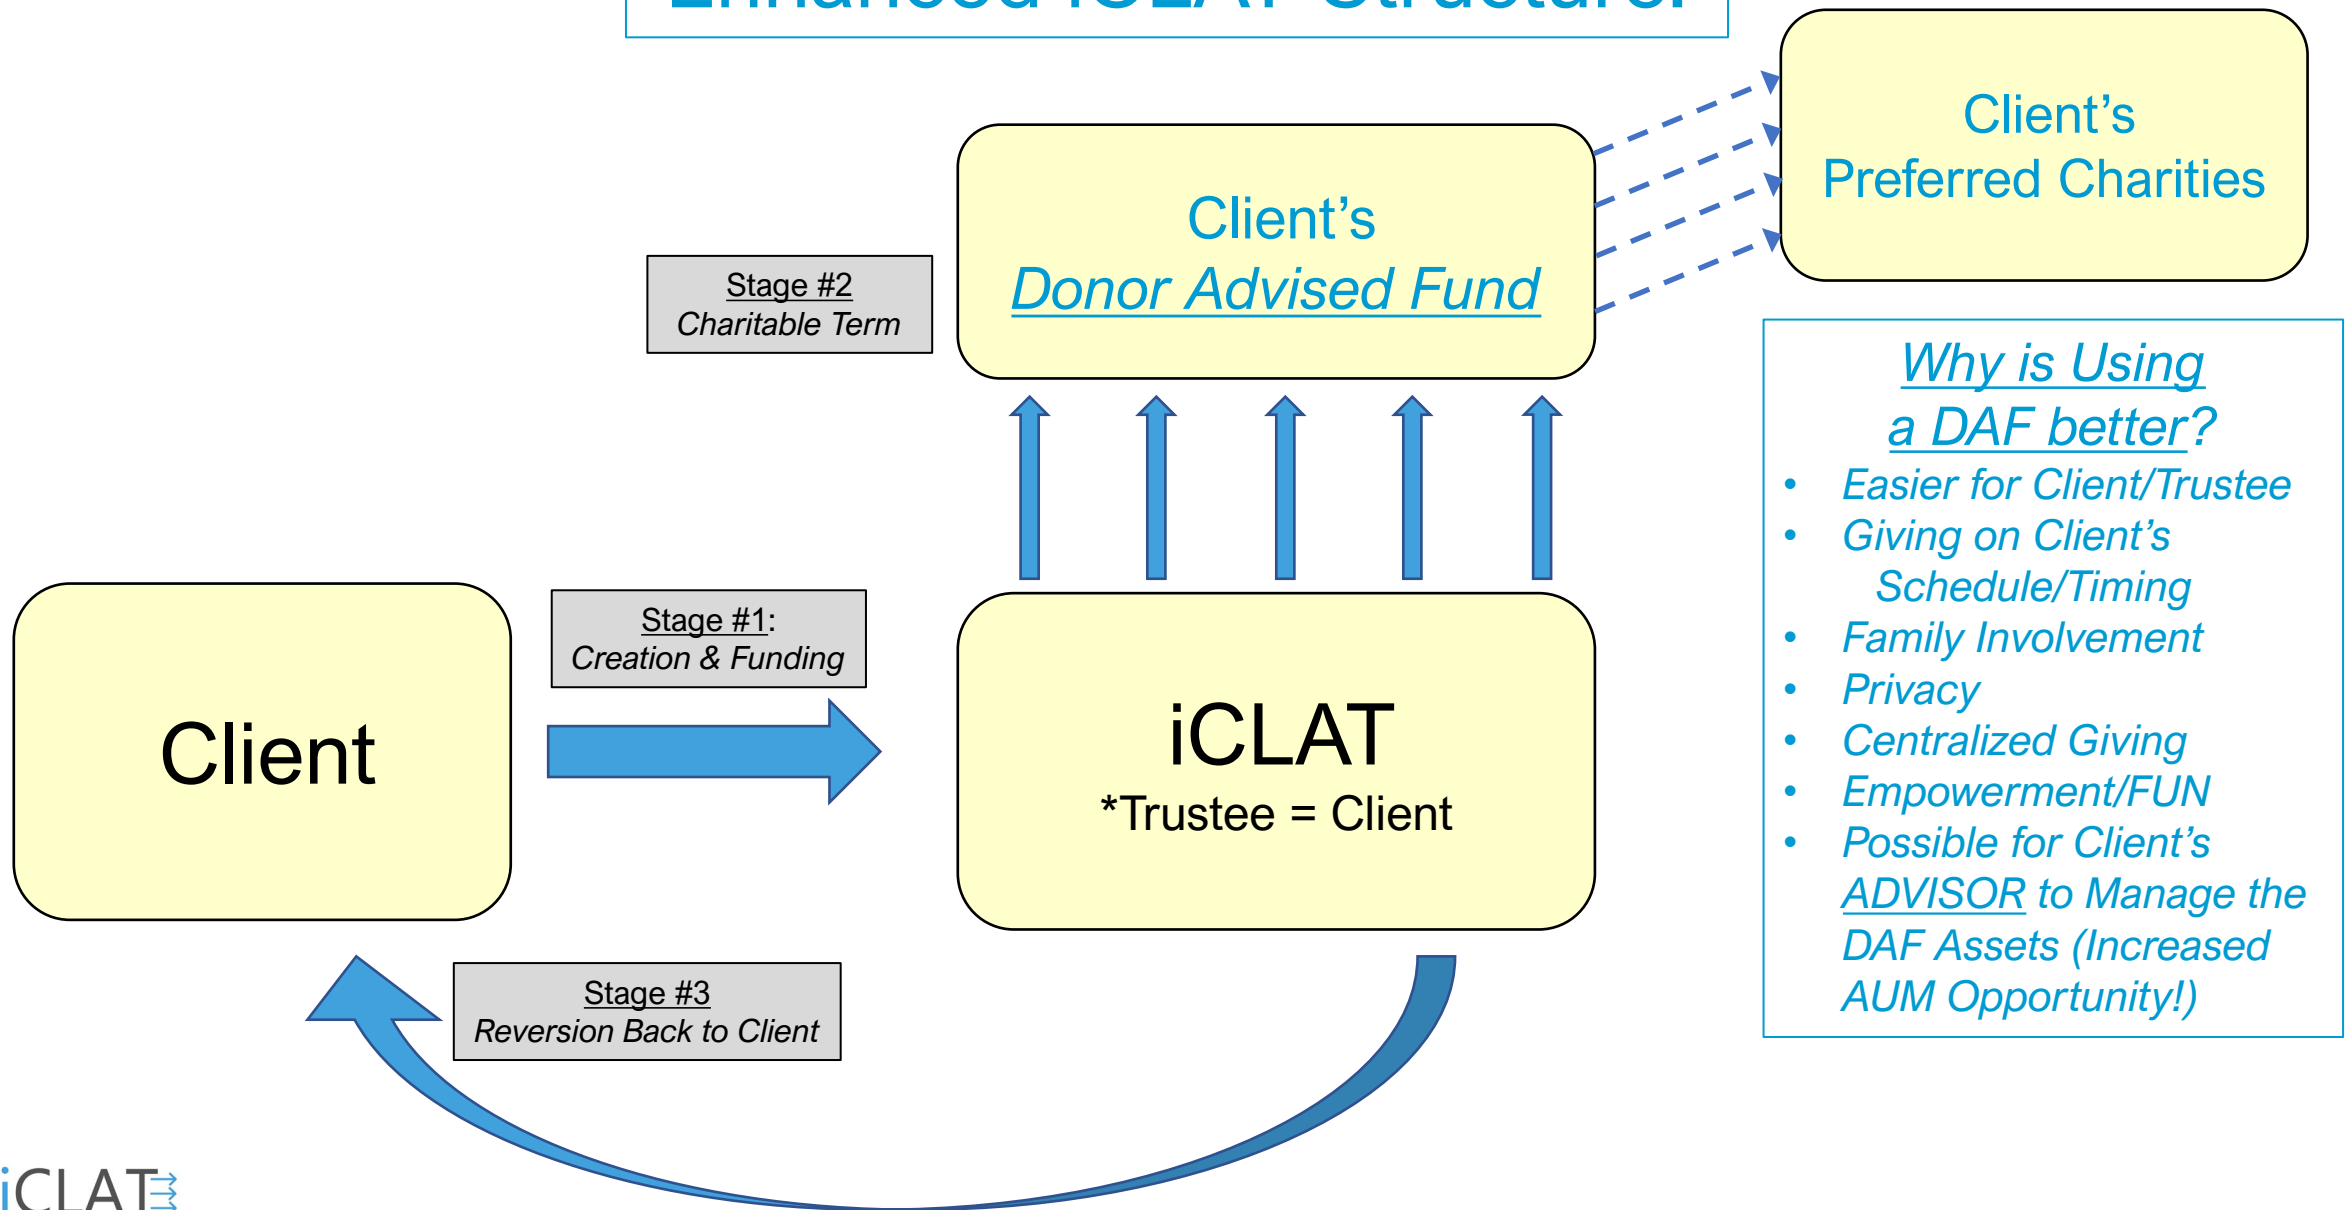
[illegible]

Client's
Preferred Charities

Client's
Donor Advised Fund

Stage #2
Charitable Term

Why is Using a DAF better?

- Easier for Client/Trustee
- Giving on Client's Schedule/Timing
- Family Involvement
- Privacy
- Centralized Giving
- Empowerment/FUN
- Possible for Client's ADVISOR to Manage the DAF Assets (Increased AUM Opportunity!)

Stage #1:
Creation & Funding

Client

iCLAT
*Trustee = Client

Stage #3
Reversion Back to Client

iCLAT